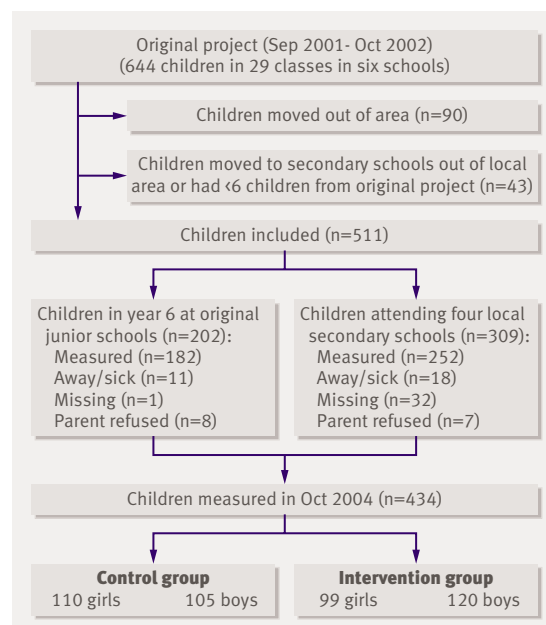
Original project (Sep 2001- Oct 2002)
(644 children in 29 classes in six schools)

Children moved out of area (n=90)

Children moved to secondary schools out of local area or had ‹6 children from original project (n=43)

Children included (n=511)

Children in year 6 at original junior schools (n=202):
Measured (n=182)
Away/sick (n=11)
Missing (n=1)
Parent refused (n=8)

Children attending four local secondary schools (n=309):
Measured (n=252)
Away/sick (n=18)
Missing (n=32)
Parent refused (n=7)

Children measured in Oct 2004 (n=434)

**Control group**
110 girls 105 boys

**Intervention group**
99 girls 120 boys